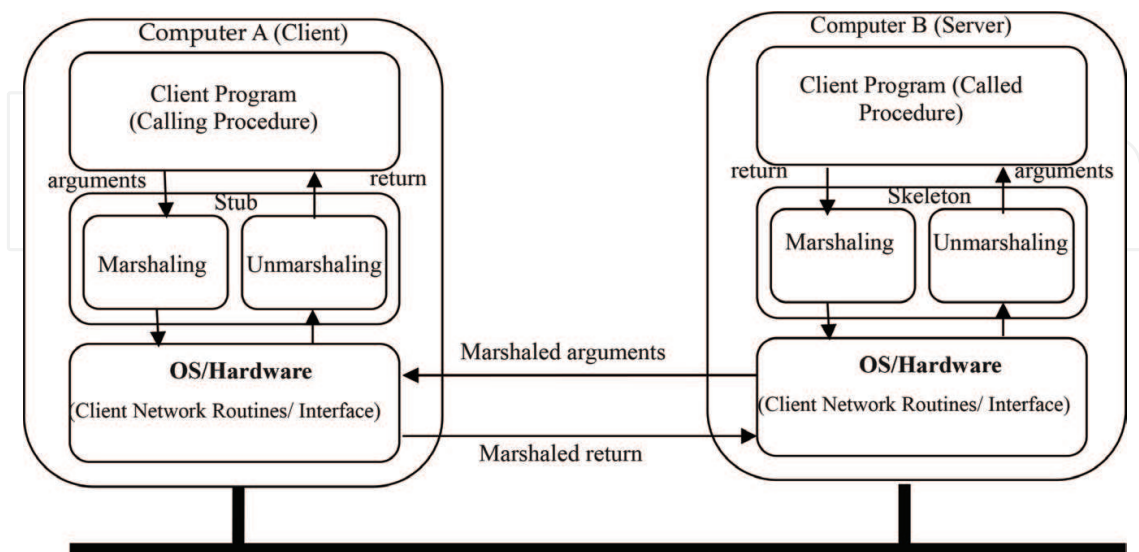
Computer A (Client)

Client Program (Calling Procedure)

arguments

return

Stub

Marshaling

Unmarshaling

OS/Hardware

(Client Network Routines/ Interface)

Computer B (Server)

Client Program (Called Procedure)

return

arguments

Skeleton

Marshaling

Unmarshaling

OS/Hardware

(Client Network Routines/ Interface)

Marshaled arguments

Marshaled return